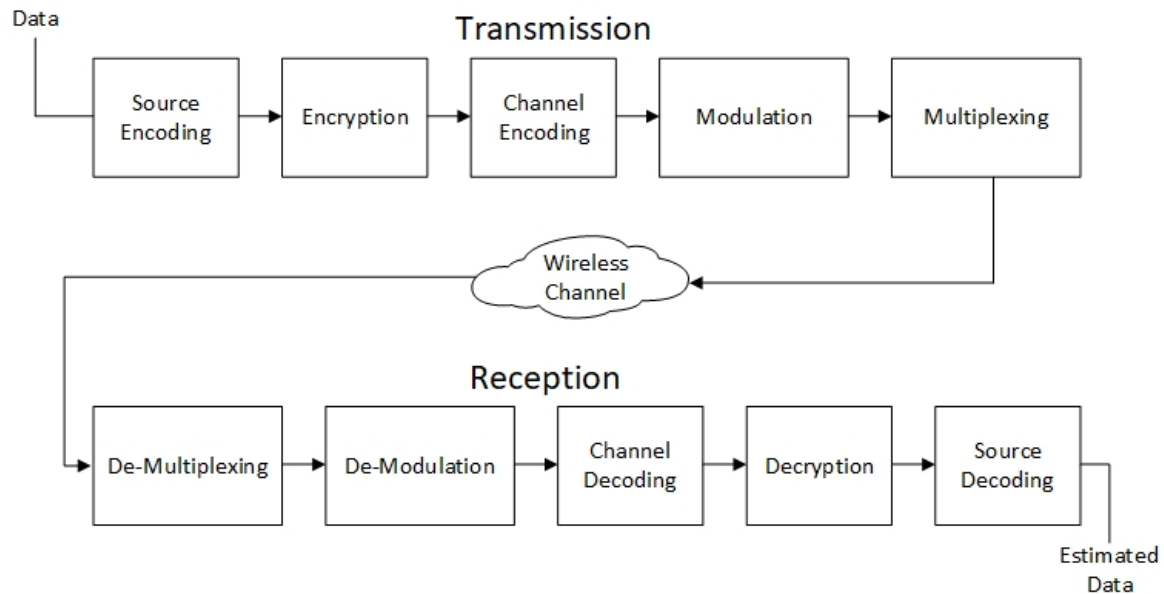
Data

Transmission

Source Encoding

Encryption

Channel Encoding

Modulation

Multiplexing

Wireless Channel

Reception

De-Multiplexing

De-Modulation

Channel Decoding

Decryption

Source Decoding

Estimated Data